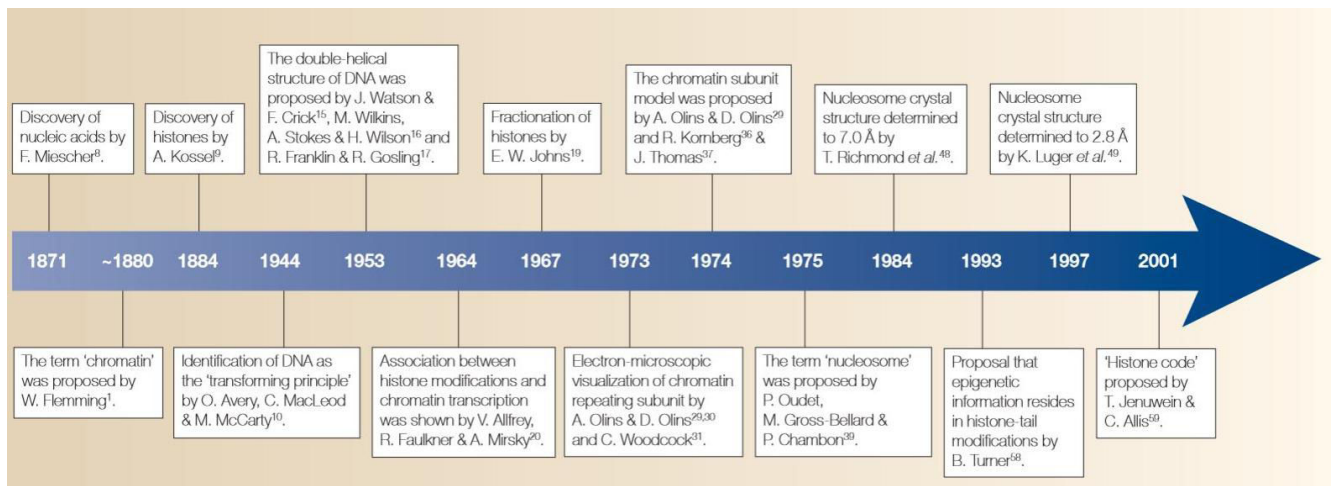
Discovery of nucleic acids by F. Miescher$^{8}$.

Discovery of histones by A. Kossel$^{9}$.

The double-helical structure of DNA was proposed by J. Watson & F. Crick$^{15}$, M. Wilkins, A. Stokes & H. Wilson$^{16}$ and R. Franklin & R. Gosling$^{17}$.

Fractionation of histones by E. W. Johns$^{19}$.

The chromatin subunit model was proposed by A. Olins & D. Olins$^{29}$ and R. Kornberg$^{36}$ & J. Thomas$^{37}$.

Nucleosome crystal structure determined to 7.0 Å by T. Richmond *et al.*$^{48}$.

Nucleosome crystal structure determined to 2.8 Å by K. Luger *et al.*$^{49}$.

1871 ~1880 1884 1944 1953 1964 1967 1973 1974 1975 1984 1993 1997 2001

The term 'chromatin' was proposed by W. Flemming$^{1}$.

Identification of DNA as the 'transforming principle' by O. Avery, C. MacLeod & M. McCarty$^{10}$.

Association between histone modifications and chromatin transcription was shown by V. Allfrey, R. Faulkner & A. Mirsky$^{20}$.

Electron-microscopic visualization of chromatin repeating subunit by A. Olins & D. Olins$^{29,30}$ and C. Woodcock$^{31}$.

The term 'nucleosome' was proposed by P. Oudet, M. Gross-Bellard & P. Chambon$^{39}$.

Proposal that epigenetic information resides in histone-tail modifications by B. Turner$^{58}$.

'Histone code' proposed by T. Jenuwein & C. Allis$^{59}$.